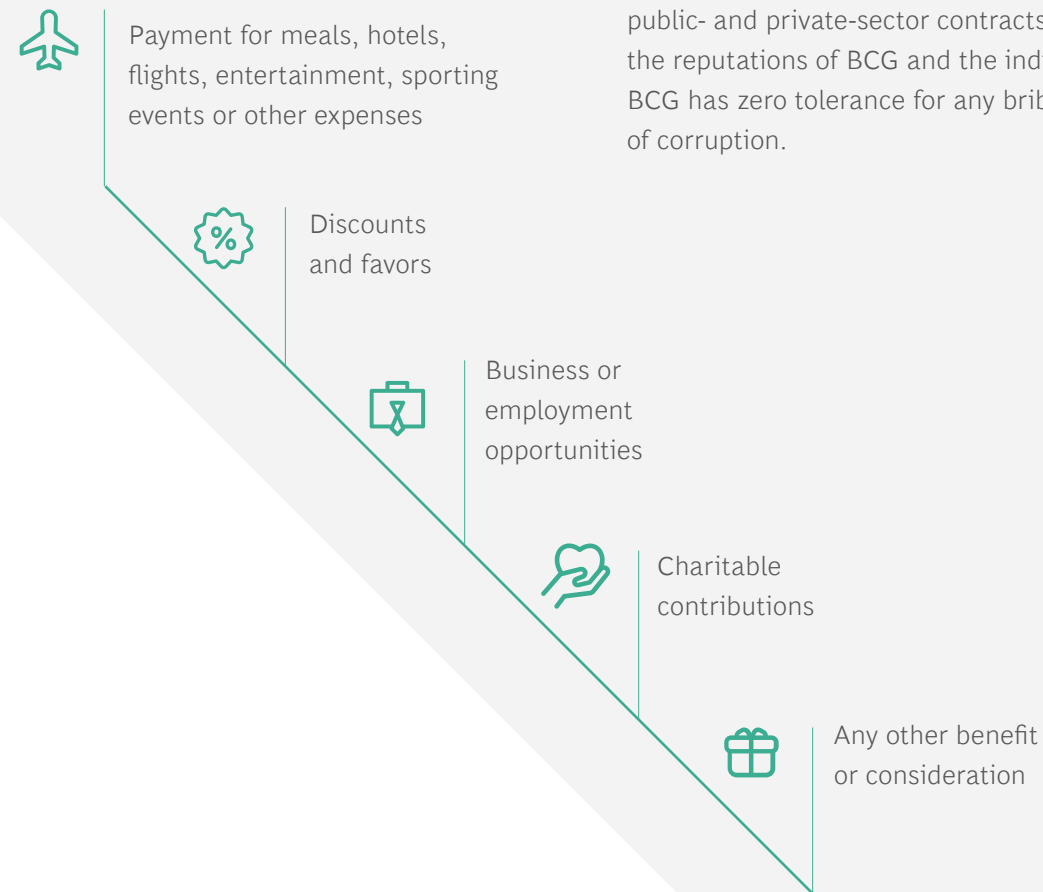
Payment for meals, hotels, flights, entertainment, sporting events or other expenses

public- and private-sector contracts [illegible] the reputations of BCG and the ind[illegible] BCG has zero tolerance for any brib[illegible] of corruption.

%

Discounts and favors

Business or employment opportunities

Charitable contributions

Any other benefit or consideration